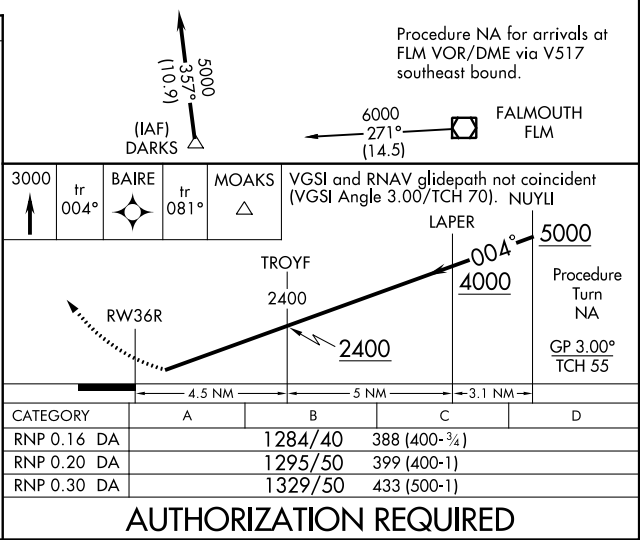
Procedure NA for arrivals at FLM VOR/DME via V517 southeast bound.

5000
357°
(10.9)

(IAF)
DARKS

6000
271°
(14.5)

FALMOUTH
FLM

3000

tr
004°

BAIRE

tr
081°

MOAKS

VGSI and RNAV glidepath not coincident (VGSI Angle 3.00/TCH 70).

NUYLI

LAPER

004°

5000

4000

TROYF

2400

Procedure Turn NA

RW36R

2400

GP 3.00°
TCH 55

4.5 NM

5 NM

3.1 NM

| CATEGORY | A | B | C | D |
|---|---|---|---|---|
| RNP 0.16 DA | 1284/40 388 (400-¾) | | | |
| RNP 0.20 DA | 1295/50 399 (400-1) | | | |
| RNP 0.30 DA | 1329/50 433 (500-1) | | | |

AUTHORIZATION REQUIRED